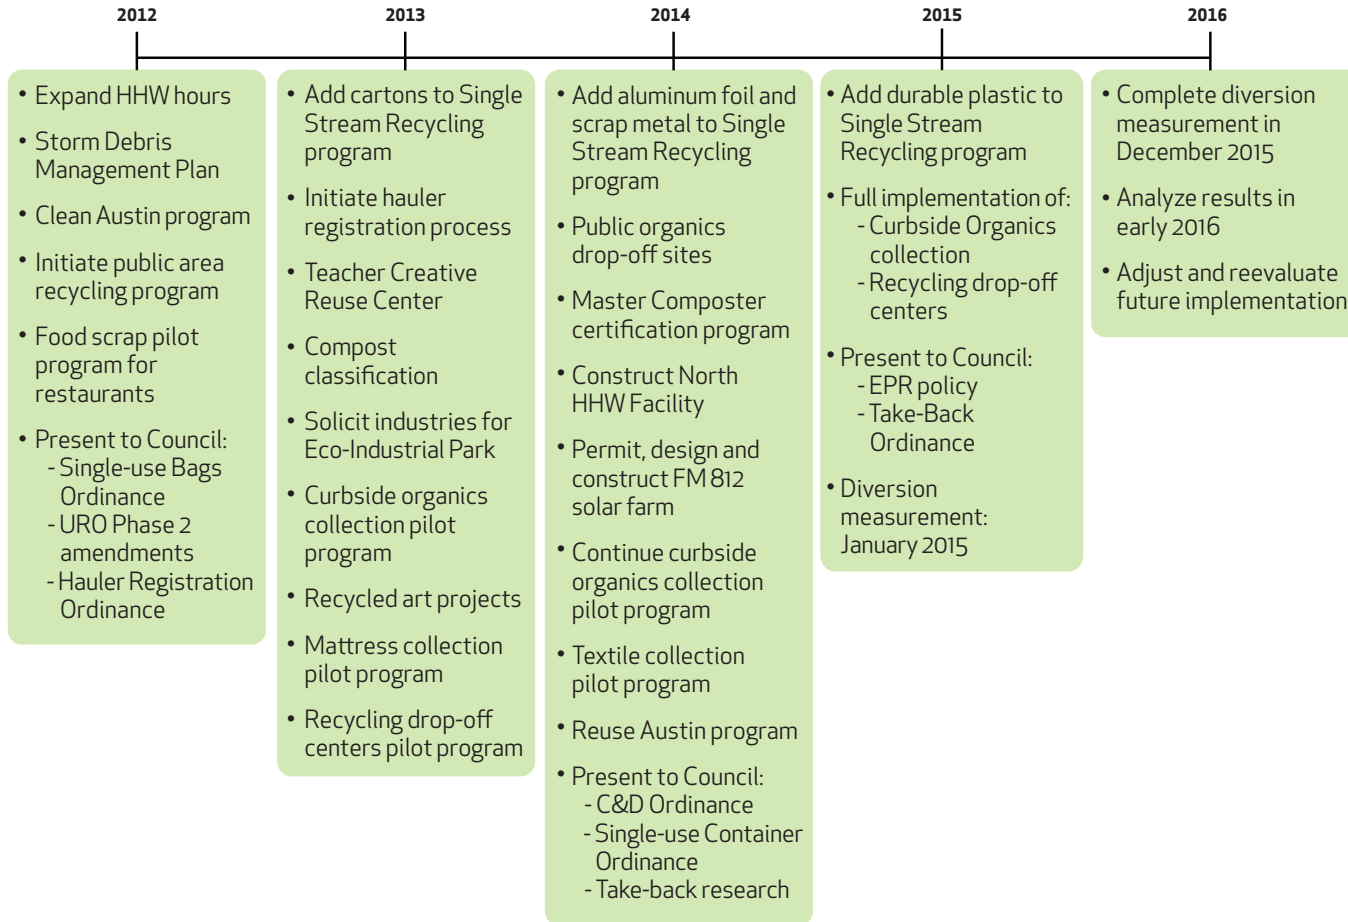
2012

• Expand HHW hours
• Storm Debris Management Plan
• Clean Austin program
• Initiate public area recycling program
• Food scrap pilot program for restaurants
• Present to Council:
- Single-use Bags Ordinance
- URO Phase 2 amendments
- Hauler Registration Ordinance

2013

• Add cartons to Single Stream Recycling program
• Initiate hauler registration process
• Teacher Creative Reuse Center
• Compost classification
• Solicit industries for Eco-Industrial Park
• Curbside organics collection pilot program
• Recycled art projects
• Mattress collection pilot program
• Recycling drop-off centers pilot program

2014

• Add aluminum foil and scrap metal to Single Stream Recycling program
• Public organics drop-off sites
• Master Composter certification program
• Construct North HHW Facility
• Permit, design and construct FM 812 solar farm
• Continue curbside organics collection pilot program
• Textile collection pilot program
• Reuse Austin program
• Present to Council:
- C&D Ordinance
- Single-use Container Ordinance
- Take-back research

2015

• Add durable plastic to Single Stream Recycling program
• Full implementation of:
- Curbside Organics collection
- Recycling drop-off centers
• Present to Council:
- EPR policy
- Take-Back Ordinance
• Diversion measurement: January 2015

2016

• Complete diversion measurement in December 2015
• Analyze results in early 2016
• Adjust and reevaluate future implementation